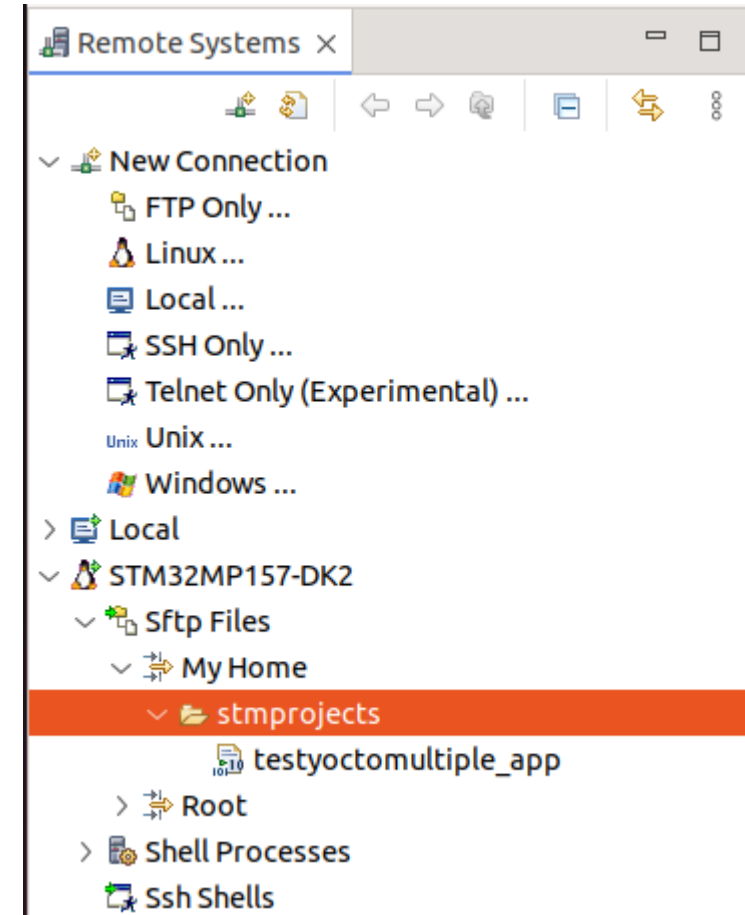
Remote Systems ×

New Connection
FTP Only ...
Linux ...
Local ...
SSH Only ...
Telnet Only (Experimental) ...
Unix Unix ...
Windows ...
Local
STM32MP157-DK2
Sftp Files
My Home
stmprojects
testyoctomultiple_app
Root
Shell Processes
Ssh Shells